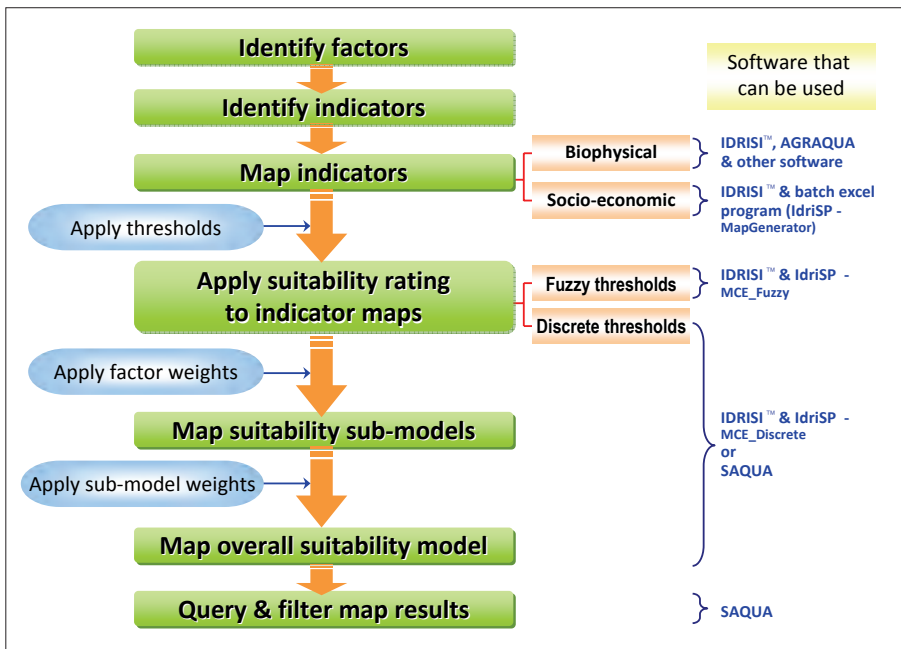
Identify factors

Identify indicators

Map indicators

Software that can be used

Biophysical

IDRISI™, AGRAQUA & other software

Socio-economic

IDRISI ™ & batch excel program (IdriSP - MapGenerator)

Apply thresholds

Apply suitability rating to indicator maps

Fuzzy thresholds

IDRISI ™ & IdriSP - MCE_Fuzzy

Discrete thresholds

Apply factor weights

Map suitability sub-models

IDRISI ™ & IdriSP - MCE_Discrete or SAQUA

Apply sub-model weights

Map overall suitability model

Query & filter map results

SAQUA